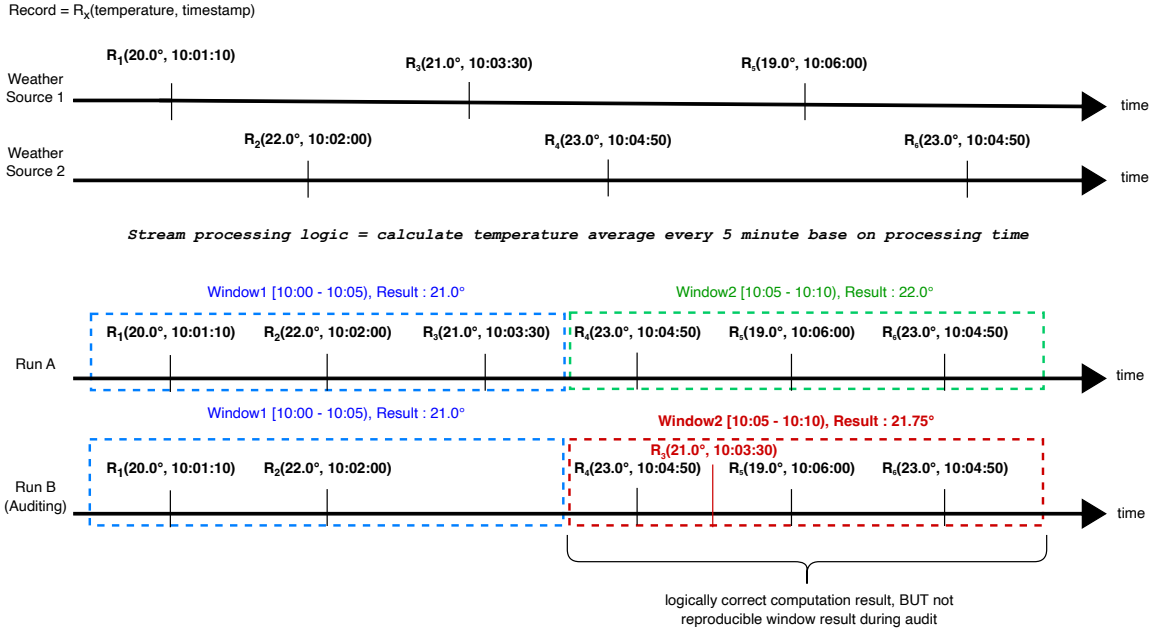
Record = $R_X$(temperature, timestamp)

Weather Source 1

$R_1$(20.0°, 10:01:10)

$R_3$(21.0°, 10:03:30)

$R_5$(19.0°, 10:06:00)

time

Weather Source 2

$R_2$(22.0°, 10:02:00)

$R_4$(23.0°, 10:04:50)

$R_6$(23.0°, 10:04:50)

time

Stream processing logic = calculate temperature average every 5 minute base on processing time

Window1 [10:00 - 10:05), Result : 21.0°

Window2 [10:05 - 10:10), Result : 22.0°

Run A

$R_1$(20.0°, 10:01:10)

$R_2$(22.0°, 10:02:00)

$R_3$(21.0°, 10:03:30)

$R_4$(23.0°, 10:04:50)

$R_5$(19.0°, 10:06:00)

$R_6$(23.0°, 10:04:50)

time

Window1 [10:00 - 10:05), Result : 21.0°

Window2 [10:05 - 10:10), Result : 21.75°

Run B (Auditing)

$R_1$(20.0°, 10:01:10)

$R_2$(22.0°, 10:02:00)

$R_3$(21.0°, 10:03:30)

$R_4$(23.0°, 10:04:50)

$R_5$(19.0°, 10:06:00)

$R_6$(23.0°, 10:04:50)

time

logically correct computation result, BUT not reproducible window result during audit